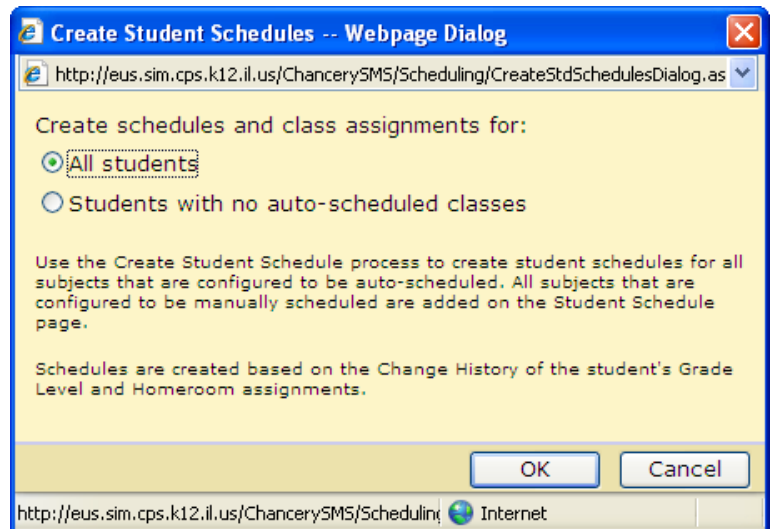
Create Student Schedules -- Webpage Dialog

http://eus.sim.cps.k12.il.us/ChancerySMS/Scheduling/CreateStdSchedulesDialog.as

Create schedules and class assignments for:

All students

Students with no auto-scheduled classes

Use the Create Student Schedule process to create student schedules for all subjects that are configured to be auto-scheduled. All subjects that are configured to be manually scheduled are added on the Student Schedule page.

Schedules are created based on the Change History of the student's Grade Level and Homeroom assignments.

OK

Cancel

http://eus.sim.cps.k12.il.us/ChancerySMS/Schedulin

Internet